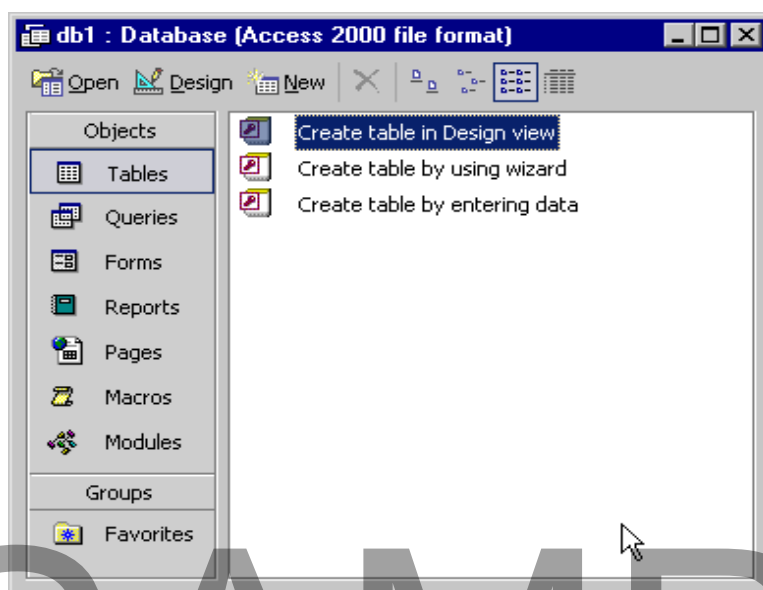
db1 : Database (Access 2000 file format)

Open Design New

Objects

Tables

Queries

Forms

Reports

Pages

Macros

Modules

Groups

Favorites

Create table in Design view

Create table by using wizard

Create table by entering data